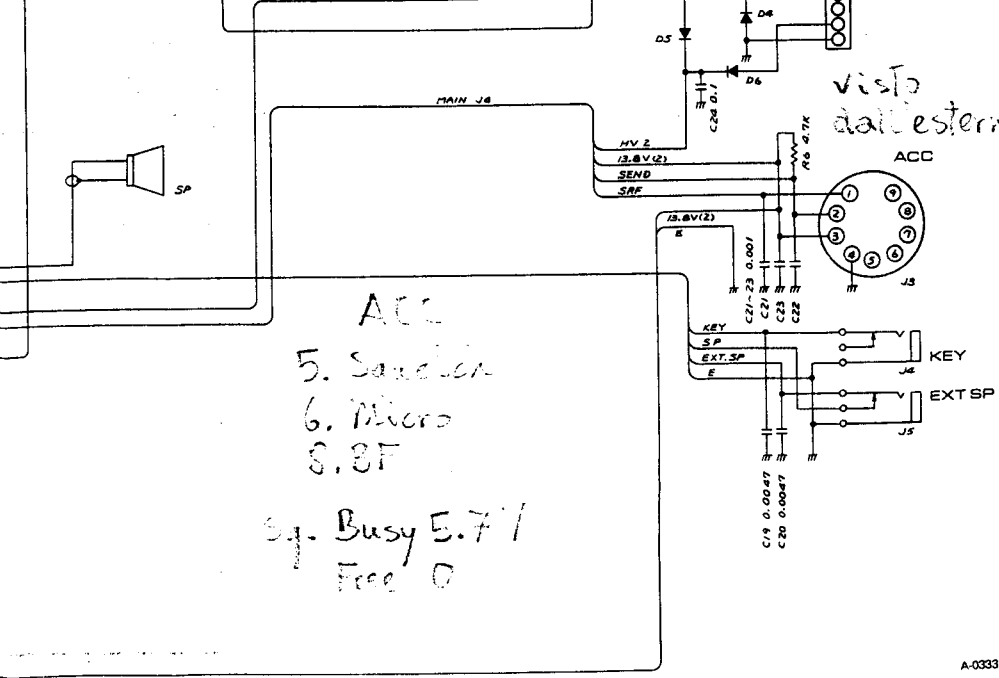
D4
D5
D6
C24 0.1
visto dall'estern
MAIN J4
HV 2
13.8V(2)
SEND
SRF
R6 4.7K
ACC
1
2
3
4
5
6
7
8
9
J3
SP
13.8V(2)
E
C21~23 0.001
C21
C23
C22
ACC
5. Sandex
6. Micro
8. 8F
Sq. Busy 5.7 V
Free 0
KEY
SP
EXT. SP
E
KEY
J4
EXT SP
J5
C19 0.0047
C20 0.0047
A-0333